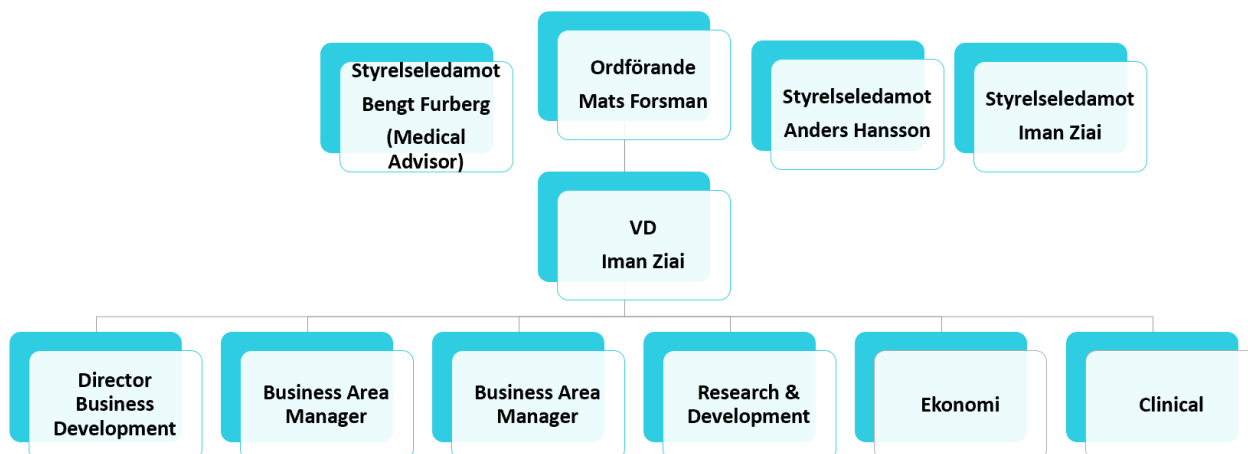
Styrelseledamot Bengt Furberg (Medical Advisor)

Ordförande Mats Forsman

Styrelseledamot Anders Hansson

Styrelseledamot Iman Ziai

VD Iman Ziai

Director Business Development

Business Area Manager

Business Area Manager

Research & Development

Ekonomi

Clinical